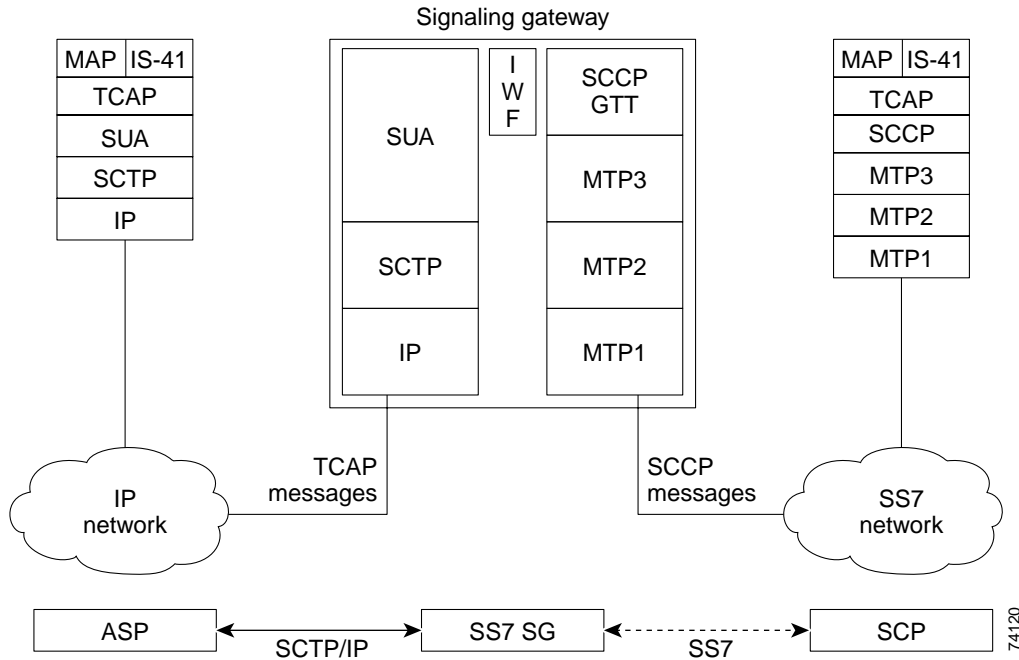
Signaling gateway

MAP IS-41
TCAP
SUA
SCTP
IP

SUA
SCTP
IP

I
W
F

SCCP
GTT
MTP3
MTP2
MTP1

MAP IS-41
TCAP
SCCP
MTP3
MTP2
MTP1

TCAP
messages

SCCP
messages

IP
network

SS7
network

ASP
SCTP/IP
SS7 SG
SS7
SCP

74120